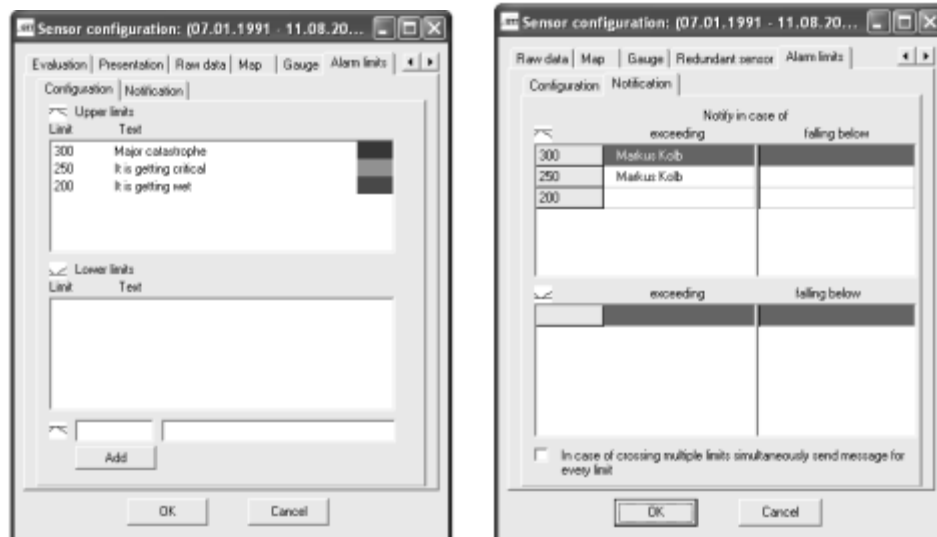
Sensor configuration: (07.01.1991 - 11.08.20...

Evaluation | Presentation | Raw data | Map | Gauge | Alarm limits

Configuration | Notification

Upper limits

| Limit | Text |
|---|---|
| 300 | Major catastrophe |
| 250 | It is getting critical |
| 200 | It is getting wet |

Lower limits

Limit Text

Add

OK Cancel

Sensor configuration: (07.01.1991 - 11.08.20...

Raw data | Map | Gauge | Redundant sensor | Alarm limits

Configuration | Notification

Notify in case of

| | exceeding | falling below |
|---|---|---|
| 300 | Markus Kolb | |
| 250 | Markus Kolb | |
| 200 | | |

| | exceeding | falling below |
|---|---|---|
| | | |

In case of crossing multiple limits simultaneously send message for every limit

OK Cancel